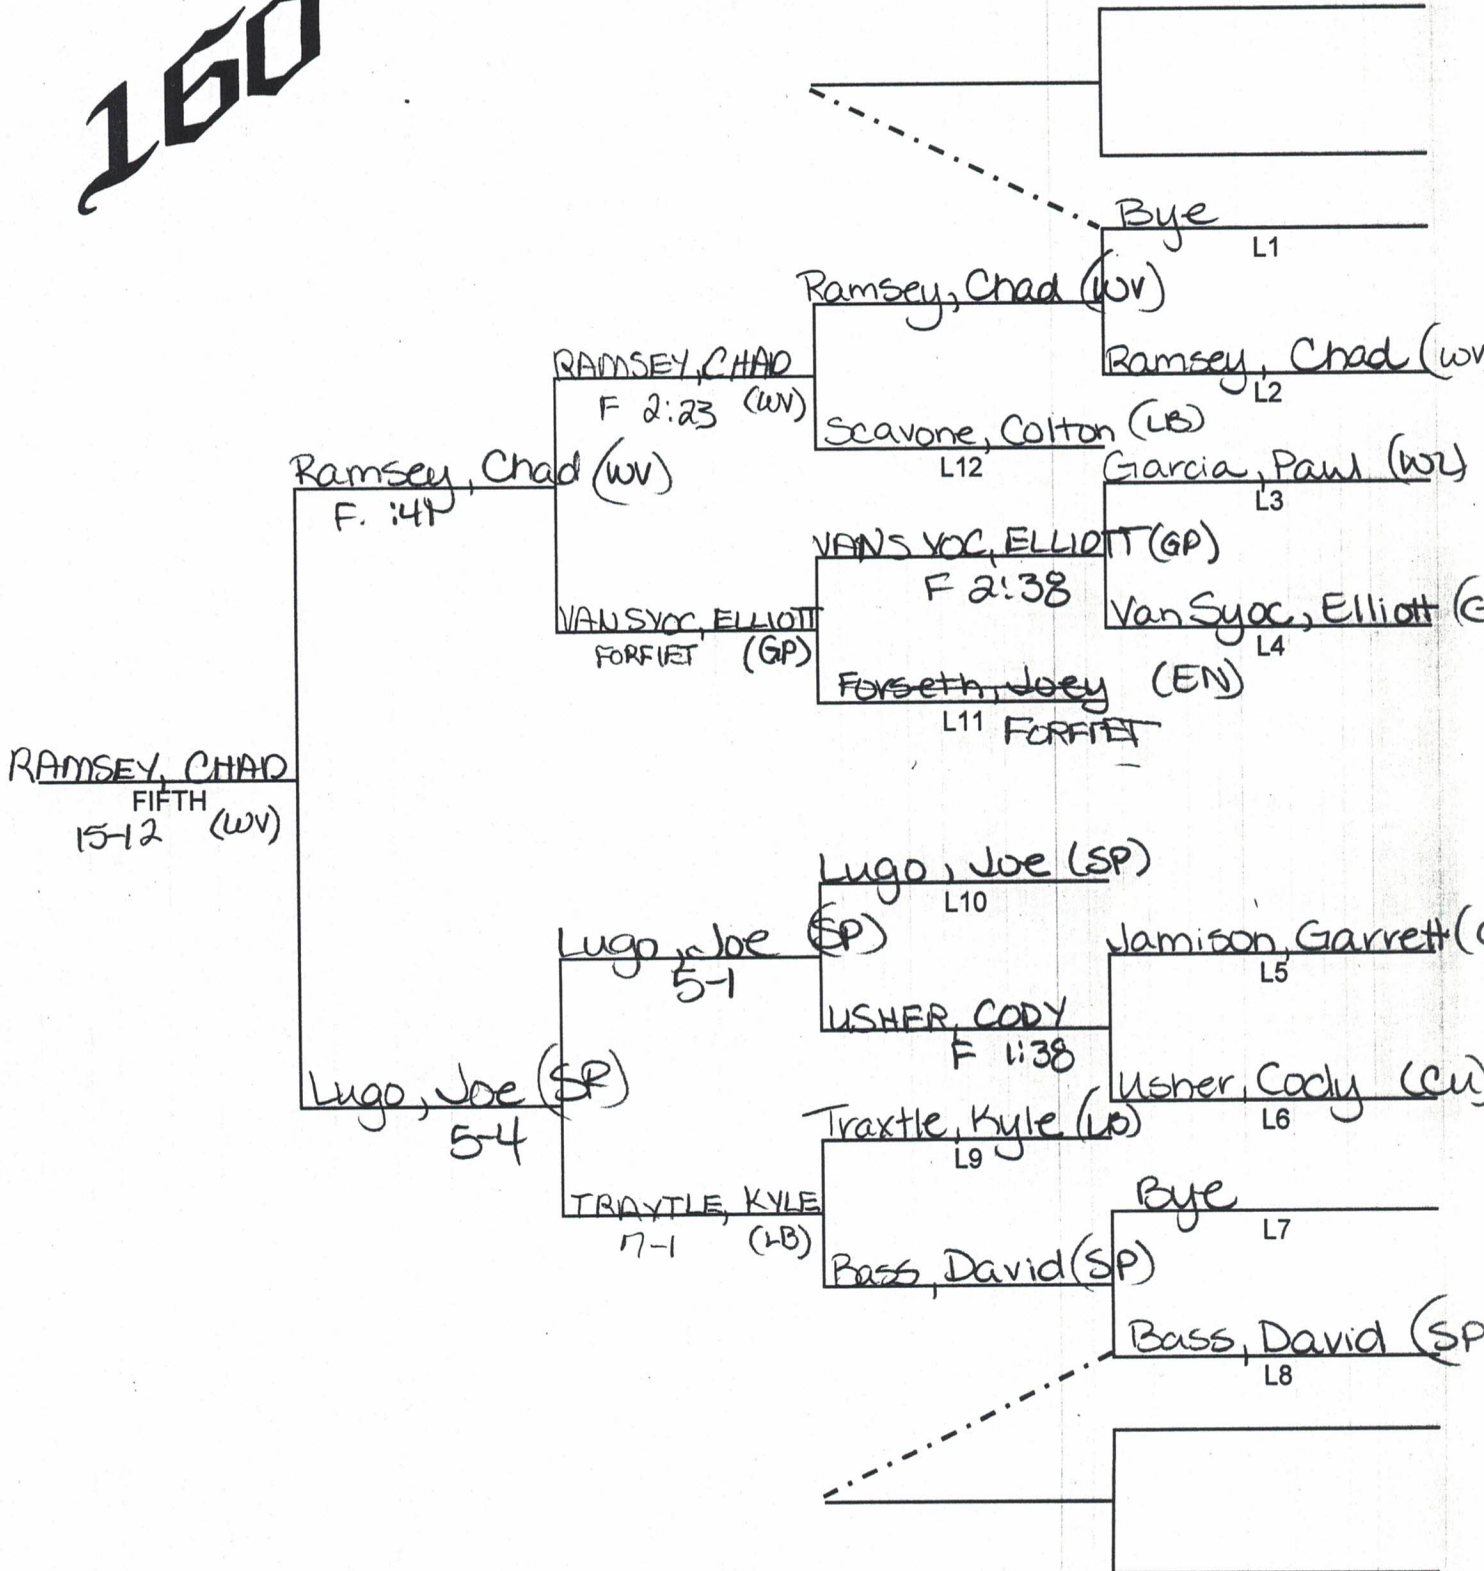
160

Bye
L1
Ramsey, Chad (wv
L2
Garcia, Paul (WZ)
L3
Van Syoc, Elliott (G
L4
Jamison, Garrett (
L5
Usher, Cody (CU
L6
Bye
L7
Bass, David (SP
L8

Ramsey, Chad (WV)
Scavone, Colton (LB)
L12
VANS YOC, ELLIOTT (GP)
F 2:38
Forseth, Joey (EN)
L11 FORFIET
Lugo, Joe (SP)
L10
USHER, CODY
F 1:38
Traxtle, Kyle (LB)
L9
Bass, David (SP)

RAMSEY, CHAD
F 2:23 (WV)
VAN SYOC, ELLIOTT
FORFIET (GP)
Lugo, Joe (SP)
5-1
TRAXTLE, KYLE
7-1 (LB)

Ramsey, Chad (WV)
F. :41
Lugo, Joe (SP)
5-4

RAMSEY, CHAD
FIFTH
15-12 (WV)